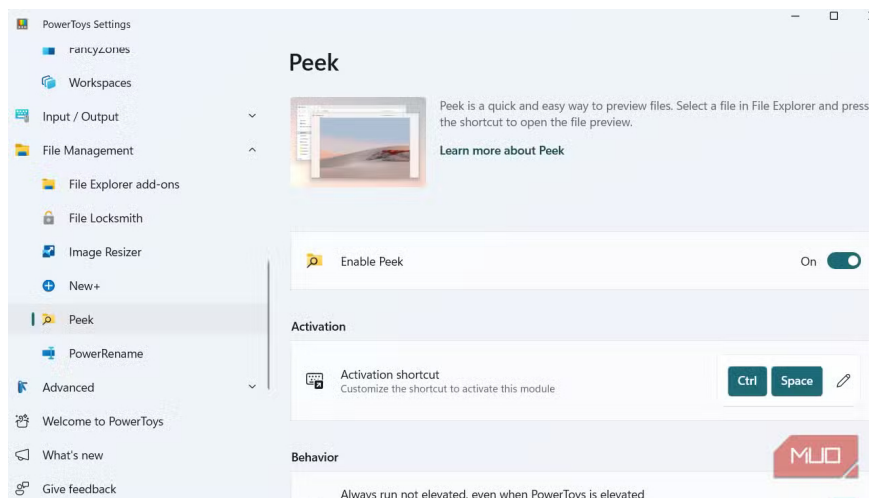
PowerToys Settings

FancyZones

Workspaces

Input / Output

File Management

File Explorer add-ons

File Locksmith

Image Resizer

New+

Peek

PowerRename

Advanced

Welcome to PowerToys

What's new

Give feedback

Peek

Peek is a quick and easy way to preview files. Select a file in File Explorer and press the shortcut to open the file preview.

Learn more about Peek

Enable Peek

On

Activation

Activation shortcut

Customize the shortcut to activate this module

Ctrl

Space

Behavior

Always run not elevated, even when PowerToys is elevated

MUO